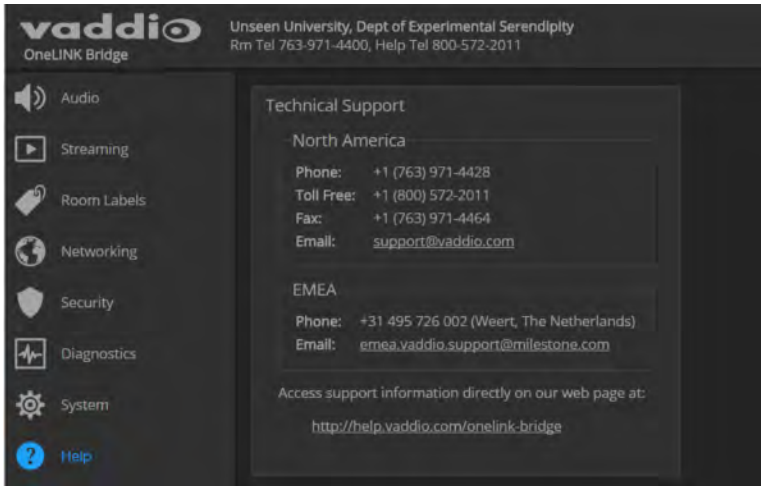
vaddio
OneLINK Bridge

Unseen University, Dept of Experimental Serendipity
Rm Tel 763-971-4400, Help Tel 800-572-2011

Audio
Streaming
Room Labels
Networking
Security
Diagnostics
System
Help

Technical Support

North America

| | |
|---|---|
| Phone: | +1 (763) 971-4428 |
| Toll Free: | +1 (800) 572-2011 |
| Fax: | +1 (763) 971-4464 |
| Email: | support@vaddio.com |

EMEA

| | |
|---|---|
| Phone: | +31 495 726 002 (Weert, The Netherlands) |
| Email: | emea.vaddio.support@milestone.com |

Access support information directly on our web page at:

http://help.vaddio.com/onelink-bridge